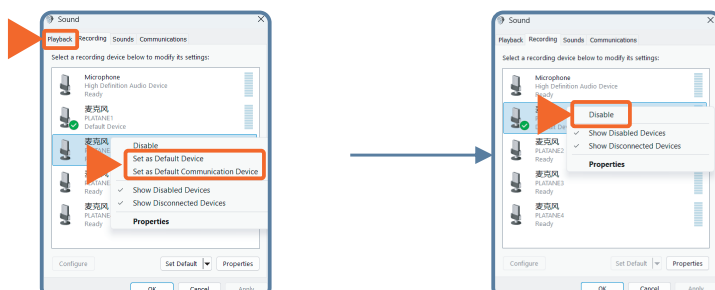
Sound

Playback Recording Sounds Communications

Select a recording device below to modify its settings:

Microphone
High Definition Audio Device
Ready

麦克风
PLATANE1
Default Device

麦克风
PLATANE

麦克风
PLATANE
Ready

麦克风
PLATANE
Ready

Disable
Set as Default Device
Set as Default Communication Device
Show Disabled Devices
Show Disconnected Devices
Properties

Configure
Set Default
Properties
OK
Cancel
Apply

Sound

Playback Recording Sounds Communications

Select a recording device below to modify its settings:

Microphone
High Definition Audio Device
Ready

麦克风
PLATANE2
Ready

麦克风
PLATANE3
Ready

麦克风
PLATANE4
Ready

Disable
Show Disabled Devices
Show Disconnected Devices
Properties

Configure
Set Default
Properties
OK
Cancel
Apply